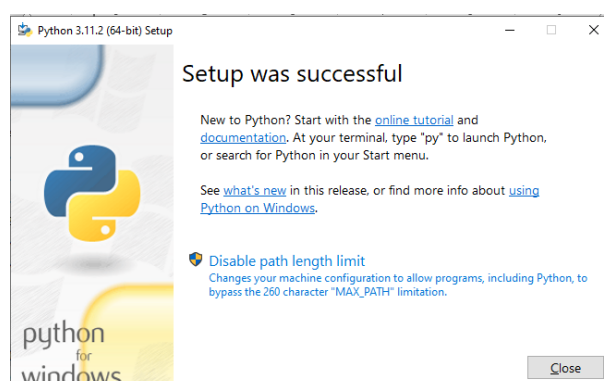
Python 3.11.2 (64-bit) Setup

Setup was successful

New to Python? Start with the online tutorial and documentation. At your terminal, type "py" to launch Python, or search for Python in your Start menu.

See what's new in this release, or find more info about using Python on Windows.

Disable path length limit
Changes your machine configuration to allow programs, including Python, to bypass the 260 character "MAX_PATH" limitation.

python for windows

Close